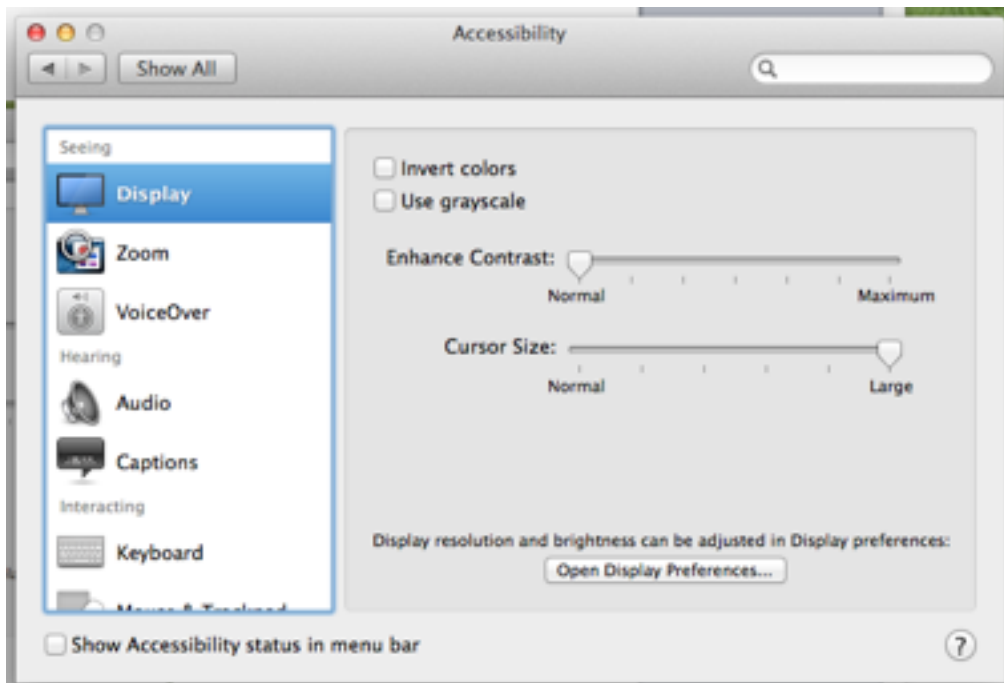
Accessibility

Show All

Seeing

Display

Zoom

VoiceOver

Hearing

Audio

Captions

Interacting

Keyboard

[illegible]

Invert colors

Use grayscale

Enhance Contrast:

Normal

Maximum

Cursor Size:

Normal

Large

Display resolution and brightness can be adjusted in Display preferences:

Open Display Preferences...

Show Accessibility status in menu bar

?